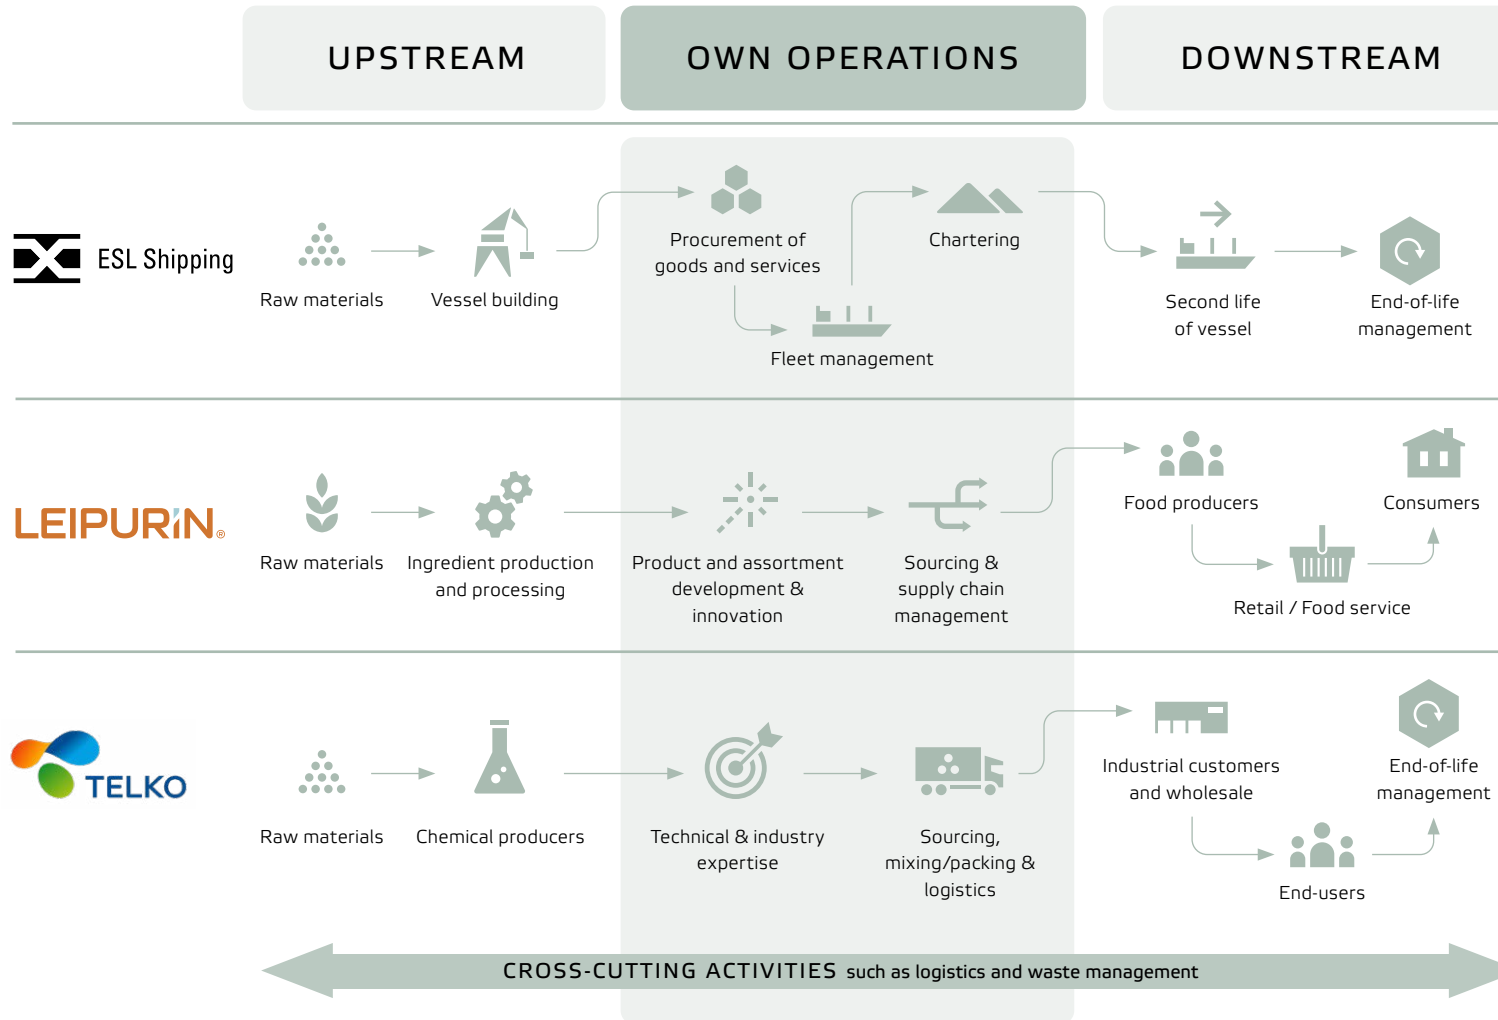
UPSTREAM

OWN OPERATIONS

DOWNSTREAM

ESL Shipping

Raw materials

Vessel building

Procurement of goods and services

Chartering

Fleet management

Second life of vessel

End-of-life management

LEIPURIN

Raw materials

Ingredient production and processing

Product and assortment development & innovation

Sourcing & supply chain management

Food producers

Consumers

Retail / Food service

TELKO

Raw materials

Chemical producers

Technical & industry expertise

Sourcing, mixing/packing & logistics

Industrial customers and wholesale

End-of-life management

End-users

CROSS-CUTTING ACTIVITIES such as logistics and waste management